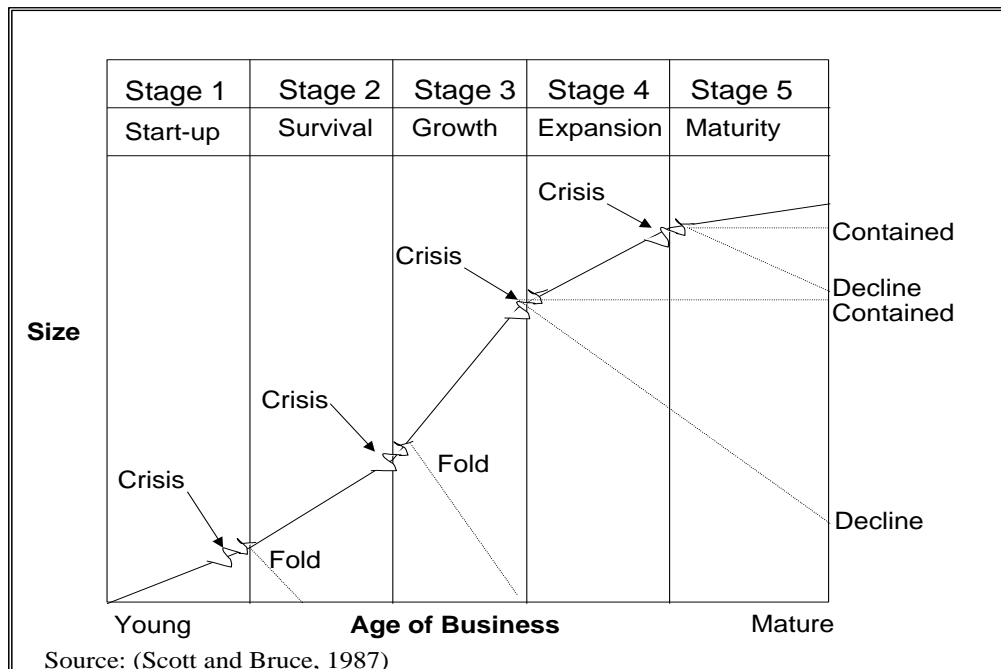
| Stage 1 | Stage 2 | Stage 3 | Stage 4 | Stage 5 |
|---|---|---|---|---|
| Start-up | Survival | Growth | Expansion | Maturity |

Crisis

Contained

Crisis

Decline

Contained

Size

Crisis

Fold

Crisis

Decline

Fold

Young

Age of Business

Mature

Source: (Scott and Bruce, 1987)